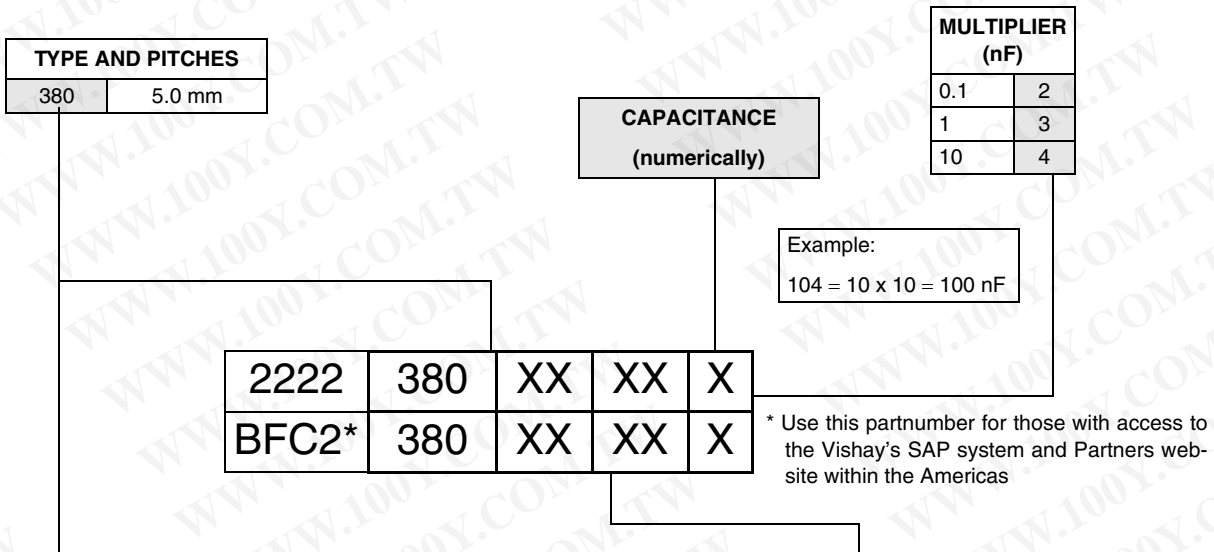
| TYPE AND PITCHES | |
|---|---|
| 380 | 5.0 mm |

CAPACITANCE
(numerically)

| MULTIPLIER (nF) | |
|---|---|
| 0.1 | 2 |
| 1 | 3 |
| 10 | 4 |

Example:
104 = 10 x 10 = 100 nF

| 2222 | 380 | XX | XX | X |
|---|---|---|---|---|
| BFC2* | 380 | XX | XX | X |

* Use this partnumber for those with access to the Vishay's SAP system and Partners website within the Americas

WWW.100Y.COM.TW